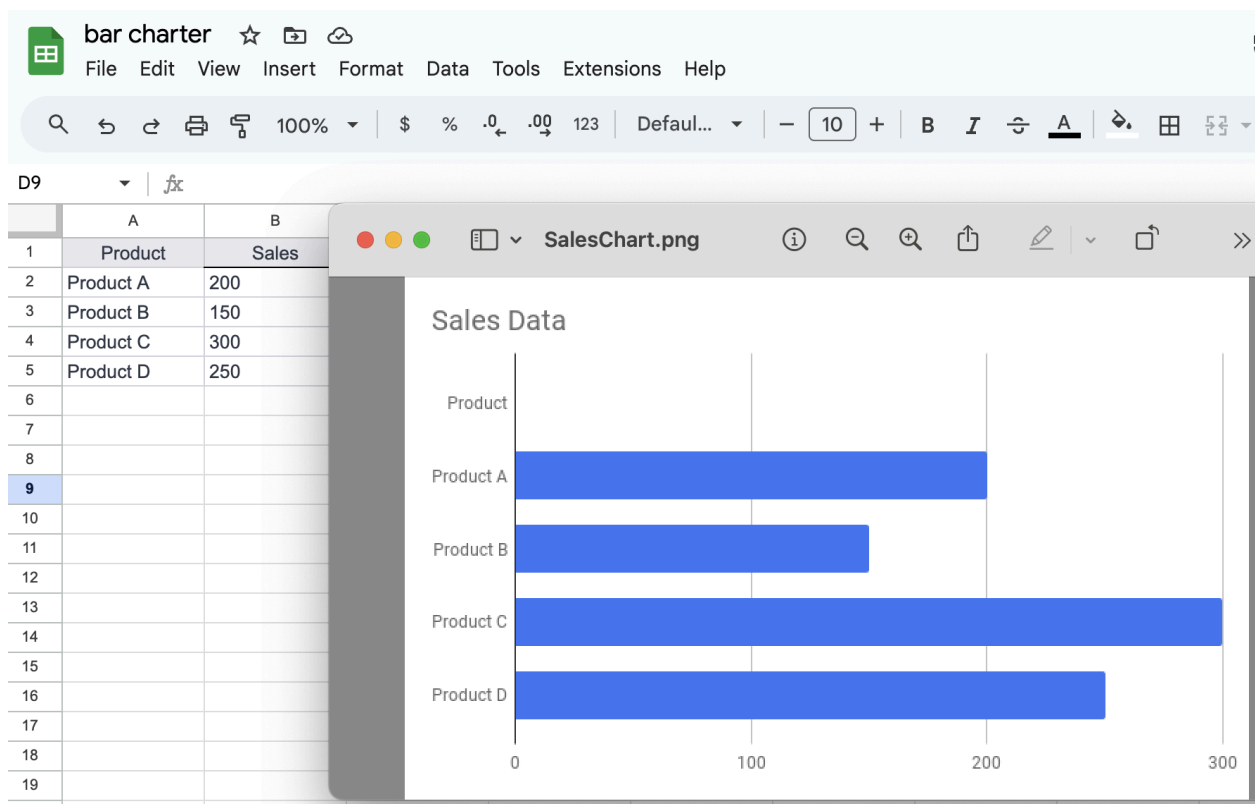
bar charter

File Edit View Insert Format Data Tools Extensions Help

100% $ % .0 .00 123 Defaul... − 10 + B I A

D9 fx

| | A | B |
|---|---|---|
| 1 | Product | Sales |
| 2 | Product A | 200 |
| 3 | Product B | 150 |
| 4 | Product C | 300 |
| 5 | Product D | 250 |
| 6 | | |
| 7 | | |
| 8 | | |
| 9 | | |
| 10 | | |
| 11 | | |
| 12 | | |
| 13 | | |
| 14 | | |
| 15 | | |
| 16 | | |
| 17 | | |
| 18 | | |
| 19 | | |

SalesChart.png

Sales Data

Product
Product A
Product B
Product C
Product D

0 100 200 300